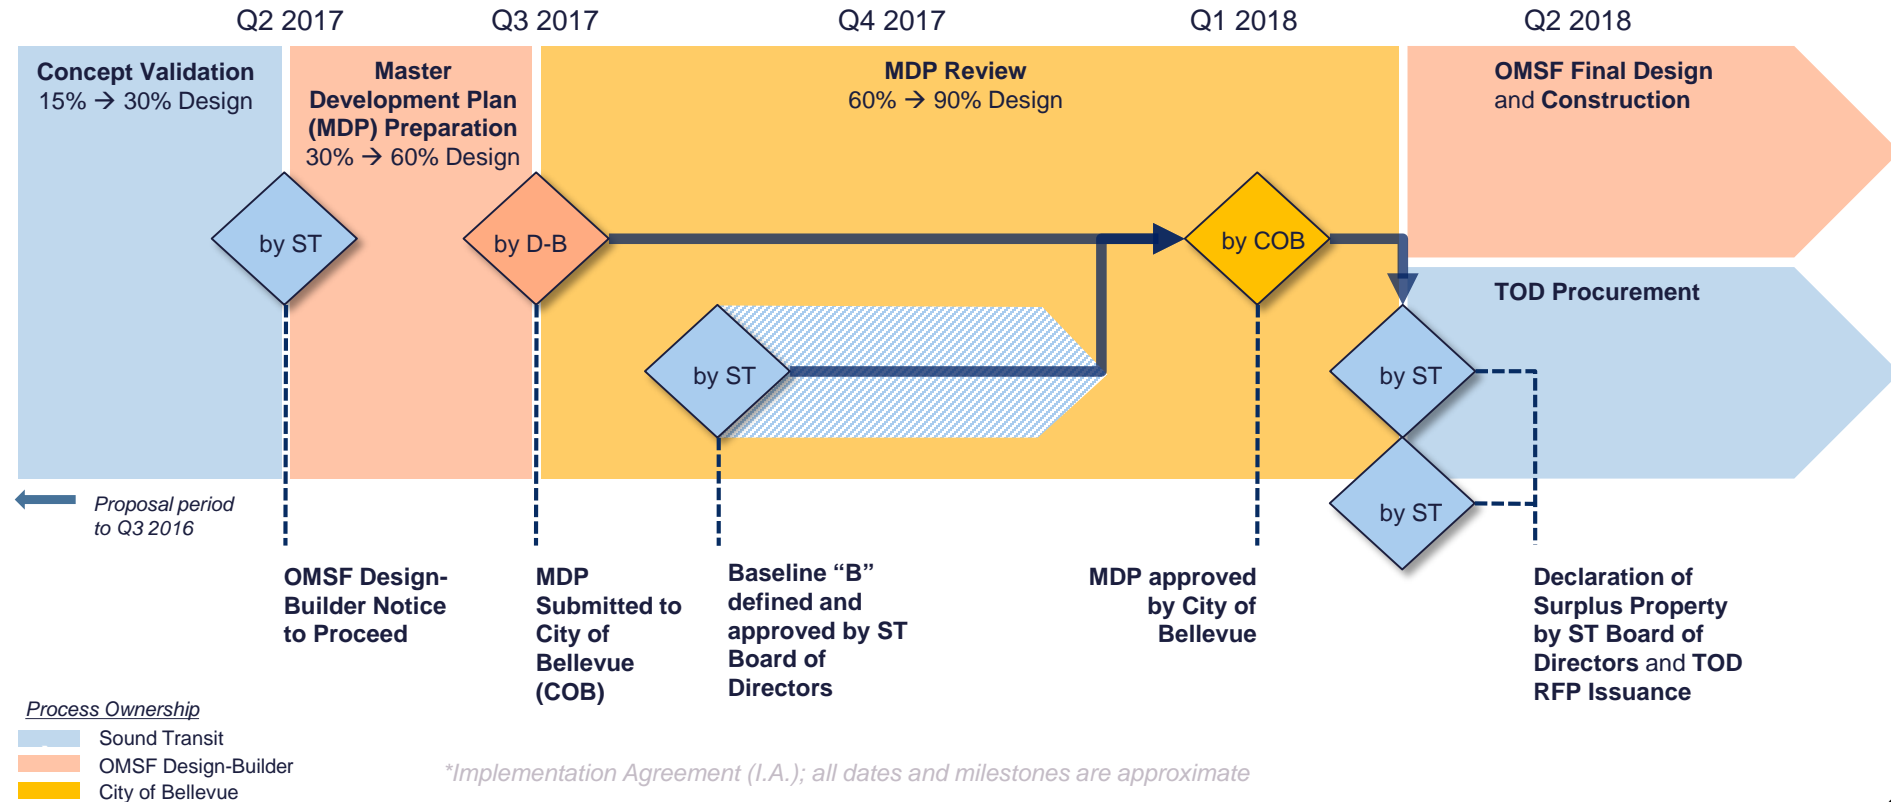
Q2 2017 Q3 2017 Q4 2017 Q1 2018 Q2 2018

Concept Validation
15% → 30% Design

Master Development Plan (MDP) Preparation
30% → 60% Design

MDP Review
60% → 90% Design

OMSF Final Design and Construction

TOD Procurement

by ST

by D-B

by ST

by COB

by ST

by ST

Proposal period to Q3 2016

OMSF Design-Builder Notice to Proceed

MDP Submitted to City of Bellevue (COB)

Baseline "B" defined and approved by ST Board of Directors

MDP approved by City of Bellevue

Declaration of Surplus Property by ST Board of Directors and TOD RFP Issuance

Process Ownership
Sound Transit
OMSF Design-Builder
City of Bellevue

*Implementation Agreement (I.A.); all dates and milestones are approximate